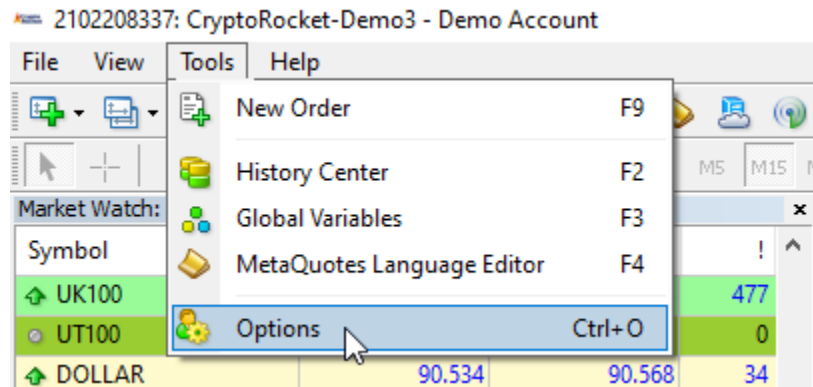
2102208337: CryptoRocket-Demo3 - Demo Account

File View Tools Help

New Order F9

History Center F2

Global Variables F3

MetaQuotes Language Editor F4

Options Ctrl+O

M5 M15

Market Watch:

Symbol

!

UK100 477

UT100 0

DOLLAR 90.534 90.568 34